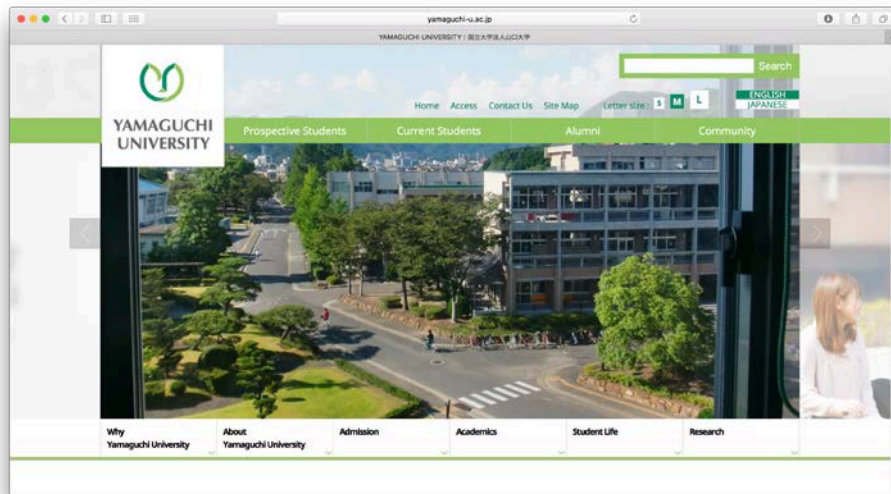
yamaguchi-u.ac.jp

YAMAGUCHI UNIVERSITY | 国立大学法人山口大学

YAMAGUCHI UNIVERSITY

Search

Home Access Contact Us Site Map Letter size : S M L

ENGLISH
JAPANESE

Prospective Students Current Students Alumni Community

Why Yamaguchi University

About Yamaguchi University

Admission

Academics

Student Life

Research